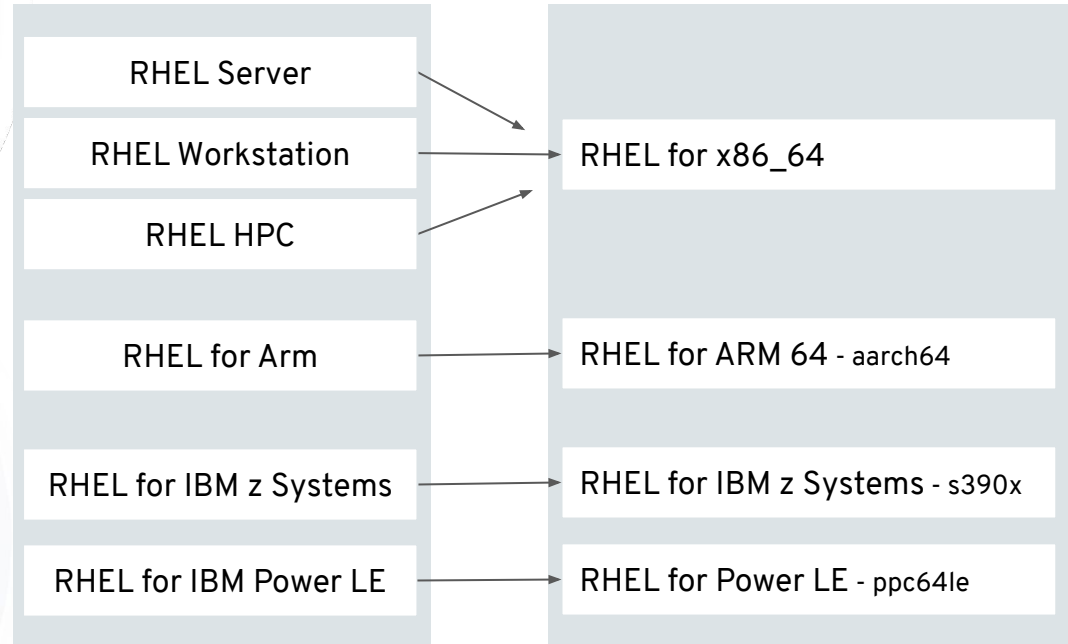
RHEL Server

RHEL Workstation

RHEL HPC

RHEL for Arm

RHEL for IBM z Systems

RHEL for IBM Power LE

RHEL for x86_64

RHEL for ARM 64 - aarch64

RHEL for IBM z Systems - s390x

RHEL for Power LE - ppc64le